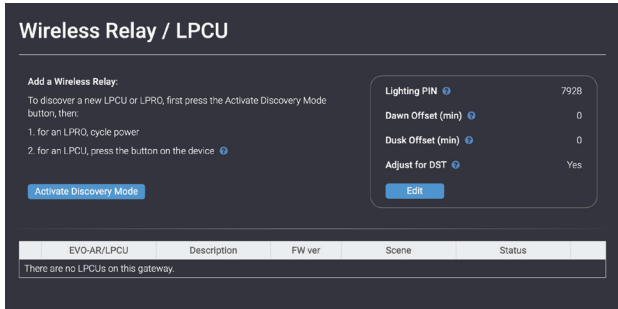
Wireless Relay / LPCU

Add a Wireless Relay:

To discover a new LPCU or LPRO, first press the Activate Discovery Mode button, then:

1. for an LPRO, cycle power

2. for an LPCU, press the button on the device

Activate Discovery Mode

| Lighting PIN | 7928 |
|---|---|
| Dawn Offset (min) | 0 |
| Dusk Offset (min) | 0 |
| Adjust for DST | Yes |

Edit

| | EVO-AR/LPCU | Description | FW ver | Scene | Status | |
|---|---|---|---|---|---|---|
| There are no LPCUs on this gateway. | | | | | | |